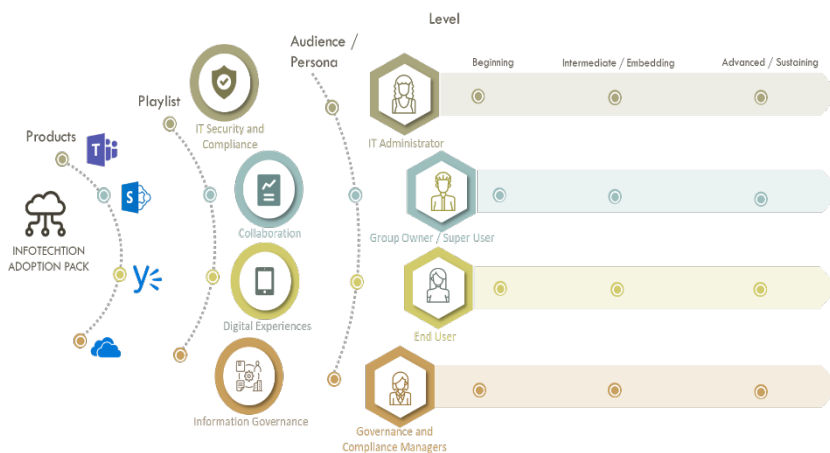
Level

Audience / Persona

Playlist

Products

INFOTECHTION ADOPTION PACK

IT Security and Compliance

Collaboration

Digital Experiences

Information Governance

Beginning

Intermediate / Embedding

Advanced / Sustaining

IT Administrator

Group Owner / Super User

End User

Governance and Compliance Managers